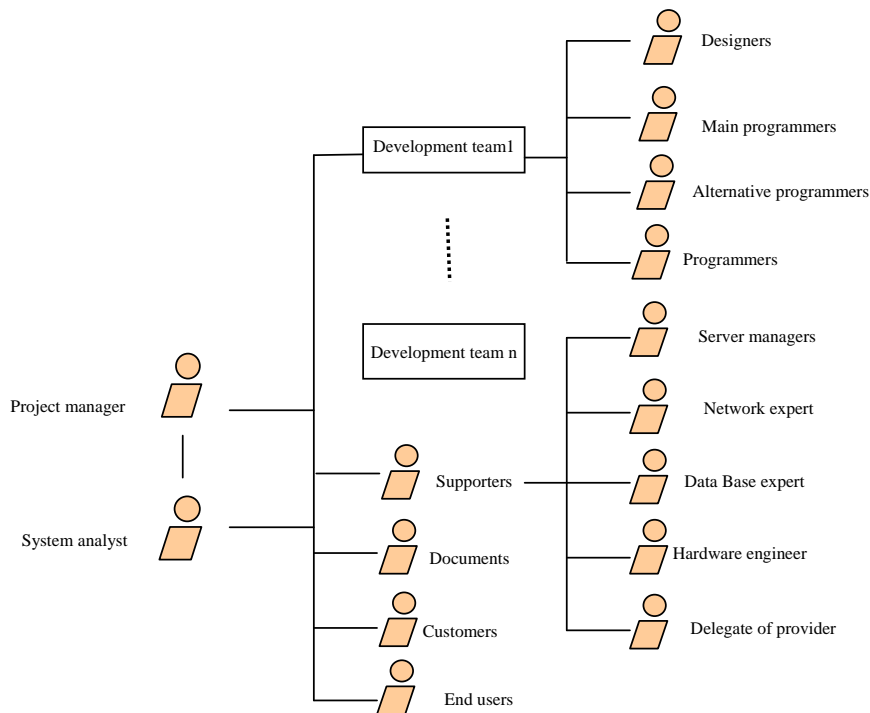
Designers

Main programmers

Development team1

Alternative programmers

Programmers

Server managers

Development team n

Project manager

Network expert

Supporters

Data Base expert

System analyst

Hardware engineer

Documents

Customers

Delegate of provider

End users